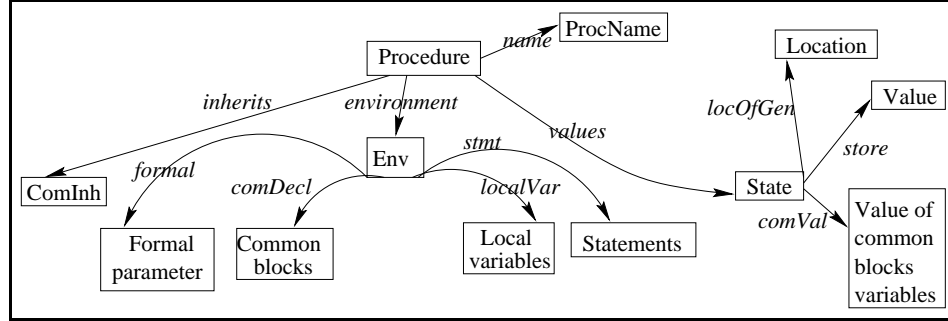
Procedure
name
ProcName
Location
Value
locOfGen
store
inherits
environment
values
stmt
Env
formal
comDecl
localVar
ComInh
State
comVal
Formal parameter
Common blocks
Local variables
Statements
Value of common blocks variables